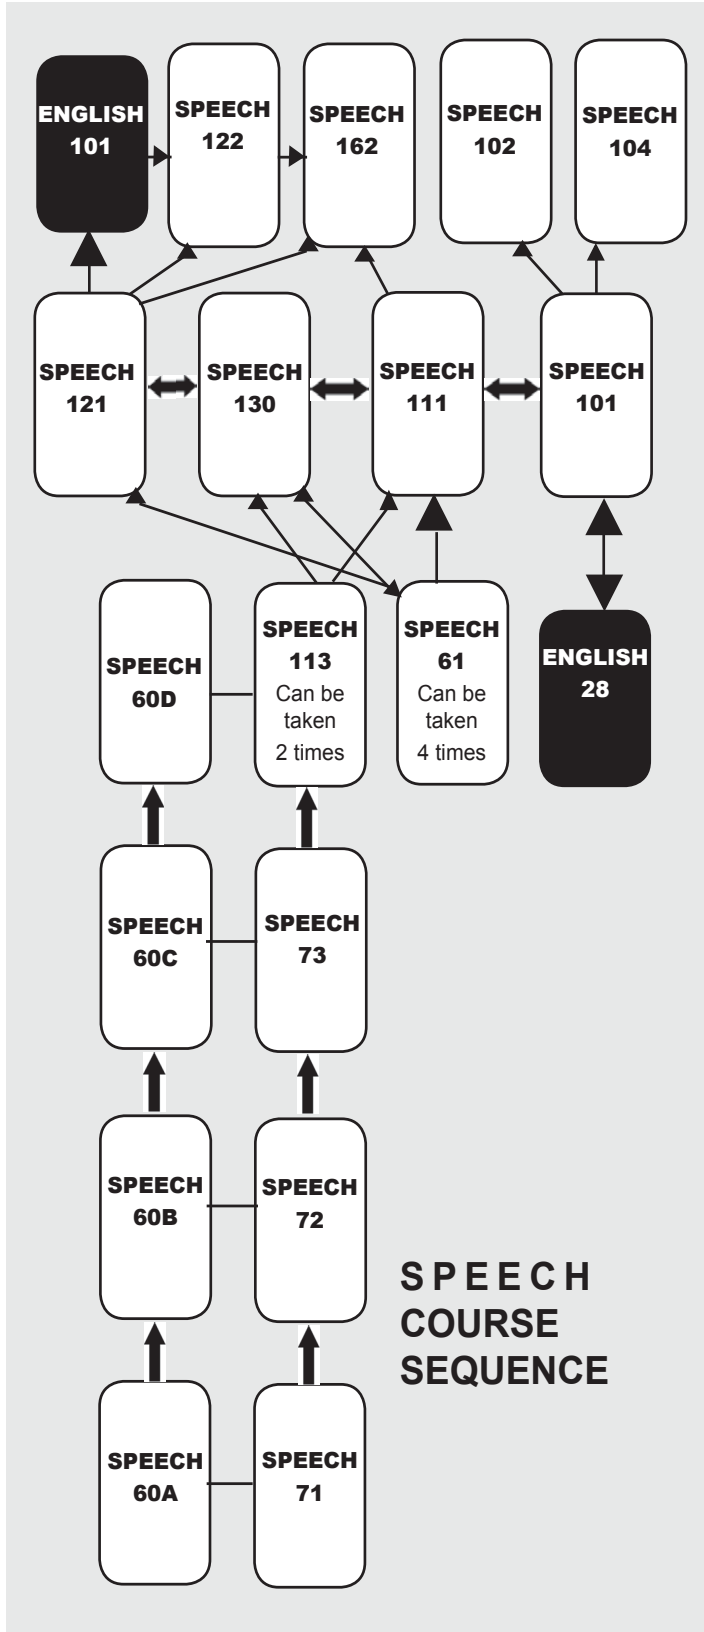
ENGLISH 101

SPEECH 122

SPEECH 162

SPEECH 102

SPEECH 104

SPEECH 121

SPEECH 130

SPEECH 111

SPEECH 101

SPEECH 60D

SPEECH 113 Can be taken 2 times

SPEECH 61 Can be taken 4 times

ENGLISH 28

SPEECH 60C

SPEECH 73

SPEECH 60B

SPEECH 72

SPEECH COURSE SEQUENCE

SPEECH 60A

SPEECH 71